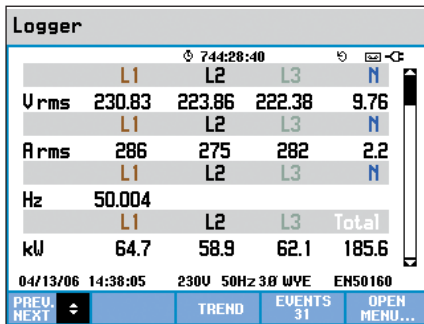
Logger

744:28:40

| | L1 | L2 | L3 | N |
|---|---|---|---|---|
| Vrms | 230.83 | 223.86 | 222.38 | 9.76 |
| | L1 | L2 | L3 | N |
| Arms | 286 | 275 | 282 | 2.2 |
| | L1 | L2 | L3 | N |
| Hz | 50.004 | | | |
| | L1 | L2 | L3 | Total |
| kW | 64.7 | 58.9 | 62.1 | 185.6 |

04/13/06 14:38:05 230V 50Hz 3Ø WYE EN50160

PREV. NEXT | TREND | EVENTS 31 | OPEN MENU...